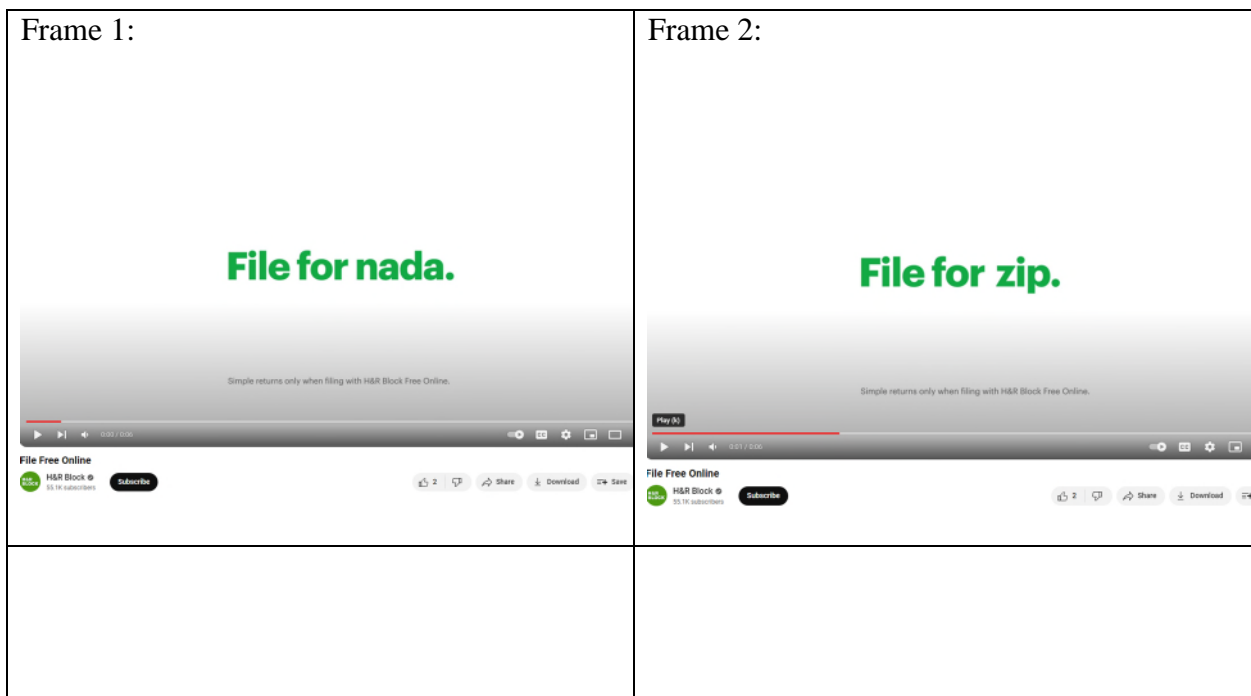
| Frame 1: File for nada. Simple returns only when filing with H&R Block Free Online. 0:00 / 0:06 File Free Online H&R Block 55.1K subscribers Subscribe 2 Share Download Save | Frame 2: File for zip. Simple returns only when filing with H&R Block Free Online. Play (k) 0:01 / 0:06 File Free Online H&R Block 55.1K subscribers Subscribe 2 Share Download |
|---|---|
| | |